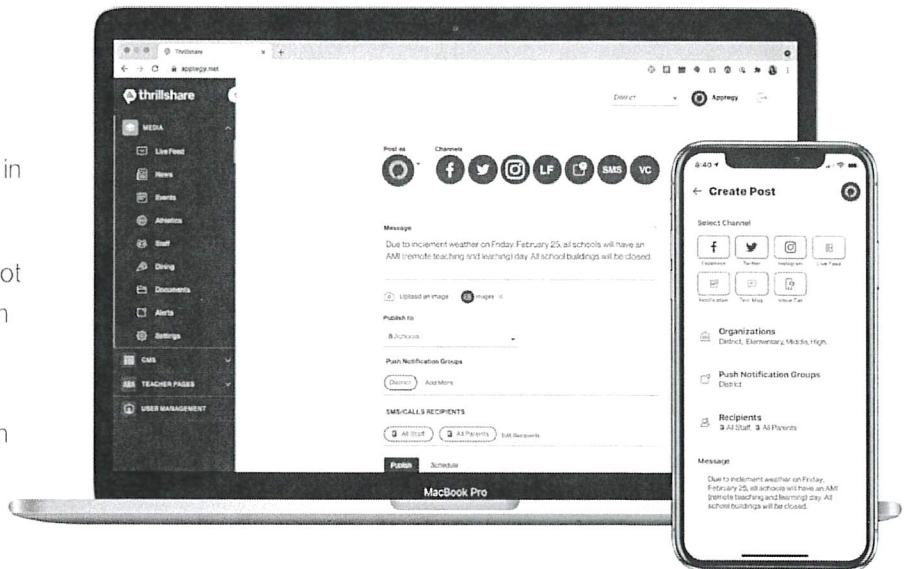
in

ot
n

n

Thrillshare
apptegy.net
thrillshare
MEDIA
Live Feed
News
Events
Athletics
Staff
Dining
Documents
Alerts
Settings
CMS
TEACHER PAGES
USER MANAGEMENT

District
Apptegy

Post as
Channels
LF
SMS
VC

Message
Due to inclement weather on Friday, February 25, all schools will have an AMI (remote teaching and learning) day. All school buildings will be closed.

Upload an image
Images

Publish to
8 Schools

Push Notification Groups
District
Add More

SMS/CALLS RECIPIENTS
All Staff
All Parents
Edit Recipients

Publish
Schedule

MacBook Pro

8:40
← Create Post
Select Channel
Facebook
Twitter
Instagram
Live Feed
Notification
Text Msg
Voice Call

Organizations
District, Elementary, Middle, High...

Push Notification Groups
District

Recipients
3 All Staff, 3 All Parents

Message
Due to inclement weather on Friday, February 25, all schools will have an AMI (remote teaching and learning) day. All school buildings will be closed.